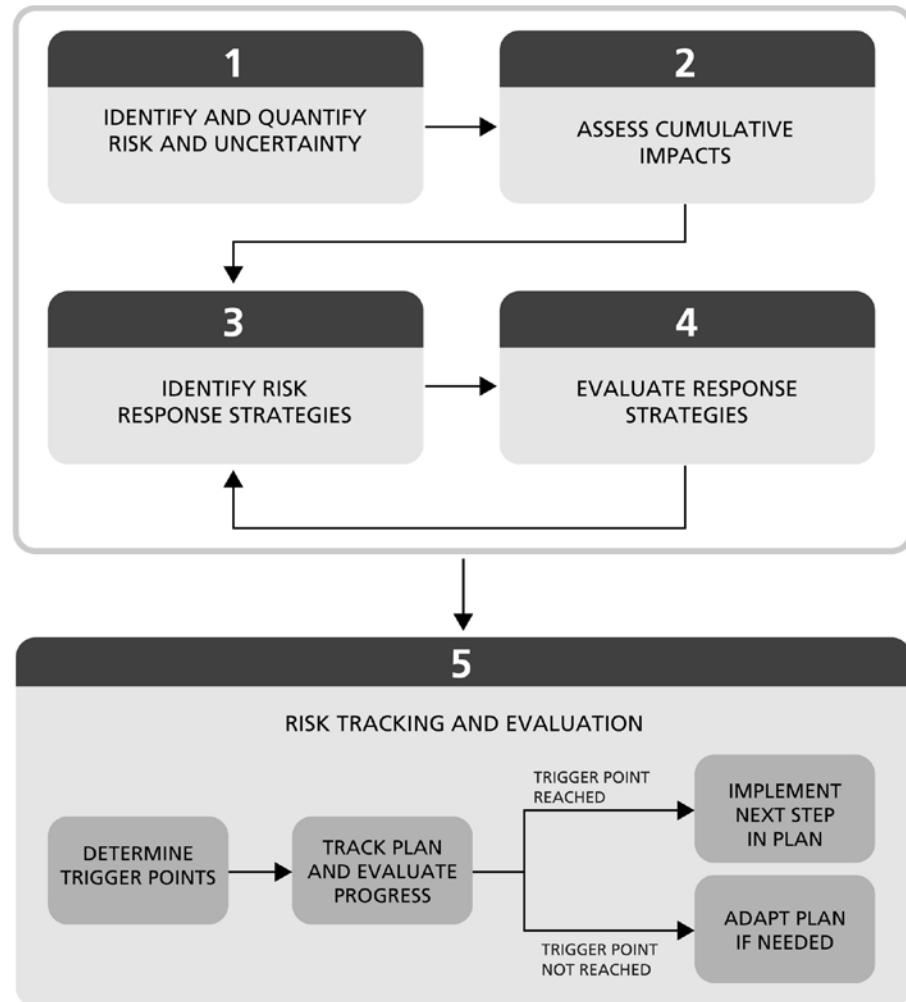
1

IDENTIFY AND QUANTIFY RISK AND UNCERTAINTY

2

ASSESS CUMULATIVE IMPACTS

3

IDENTIFY RISK RESPONSE STRATEGIES

4

EVALUATE RESPONSE STRATEGIES

5

RISK TRACKING AND EVALUATION

DETERMINE TRIGGER POINTS

TRACK PLAN AND EVALUATE PROGRESS

TRIGGER POINT REACHED

IMPLEMENT NEXT STEP IN PLAN

TRIGGER POINT NOT REACHED

ADAPT PLAN IF NEEDED